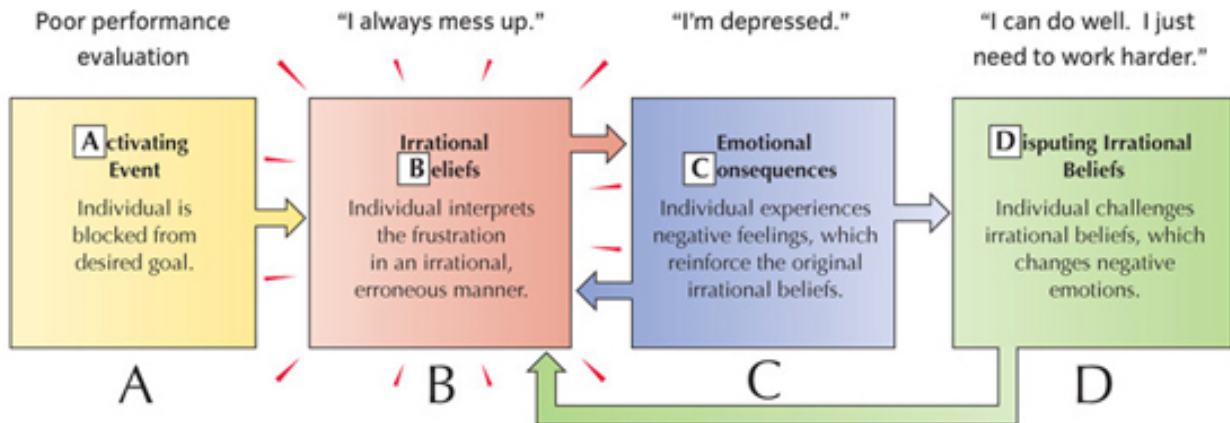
Poor performance evaluation

"I always mess up."

"I'm depressed."

"I can do well. I just need to work harder."

Activating Event

Individual is blocked from desired goal.

Irrational Beliefs

Individual interprets the frustration in an irrational, erroneous manner.

Emotional Consequences

Individual experiences negative feelings, which reinforce the original irrational beliefs.

Disputing Irrational Beliefs

Individual challenges irrational beliefs, which changes negative emotions.

A

B

C

D